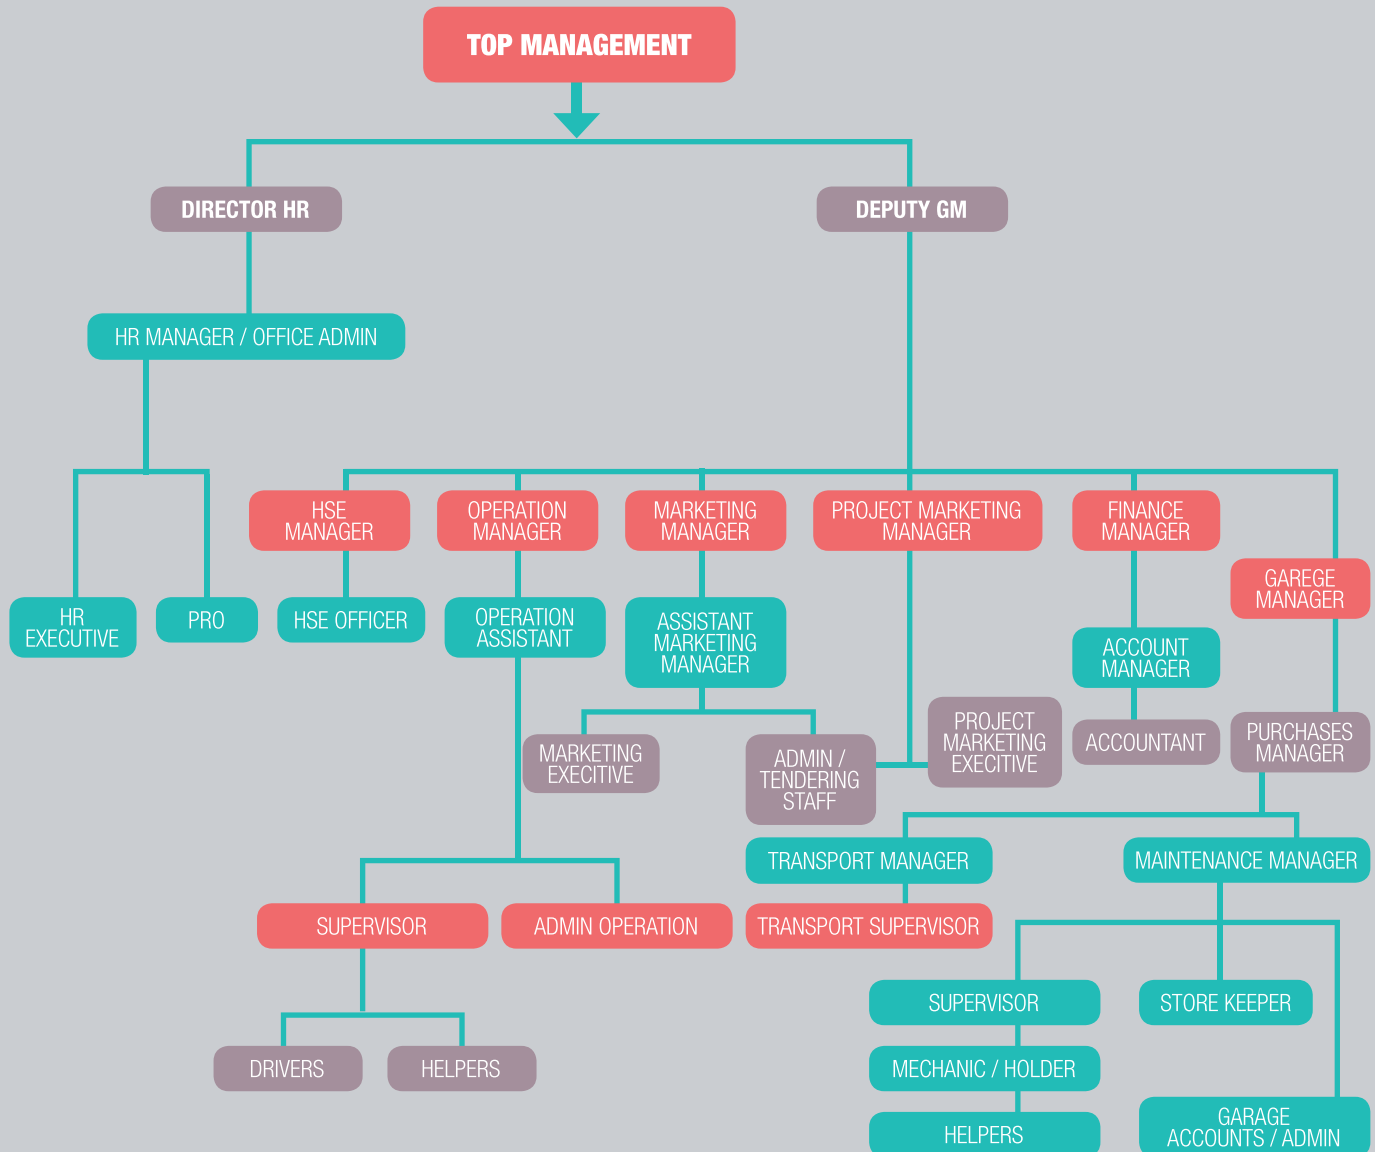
TOP MANAGEMENT

DIRECTOR HR

DEPUTY GM

HR MANAGER / OFFICE ADMIN

HR EXECUTIVE

PRO

HSE MANAGER

HSE OFFICER

OPERATION MANAGER

OPERATION ASSISTANT

MARKETING MANAGER

ASSISTANT MARKETING MANAGER

MARKETING EXECITIVE

ADMIN / TENDERING STAFF

PROJECT MARKETING MANAGER

PROJECT MARKETING EXECITIVE

FINANCE MANAGER

ACCOUNT MANAGER

ACCOUNTANT

GAREGE MANAGER

PURCHASES MANAGER

TRANSPORT MANAGER

TRANSPORT SUPERVISOR

MAINTENANCE MANAGER

SUPERVISOR

ADMIN OPERATION

DRIVERS

HELPERS

SUPERVISOR

MECHANIC / HOLDER

HELPERS

STORE KEEPER

GARAGE ACCOUNTS / ADMIN